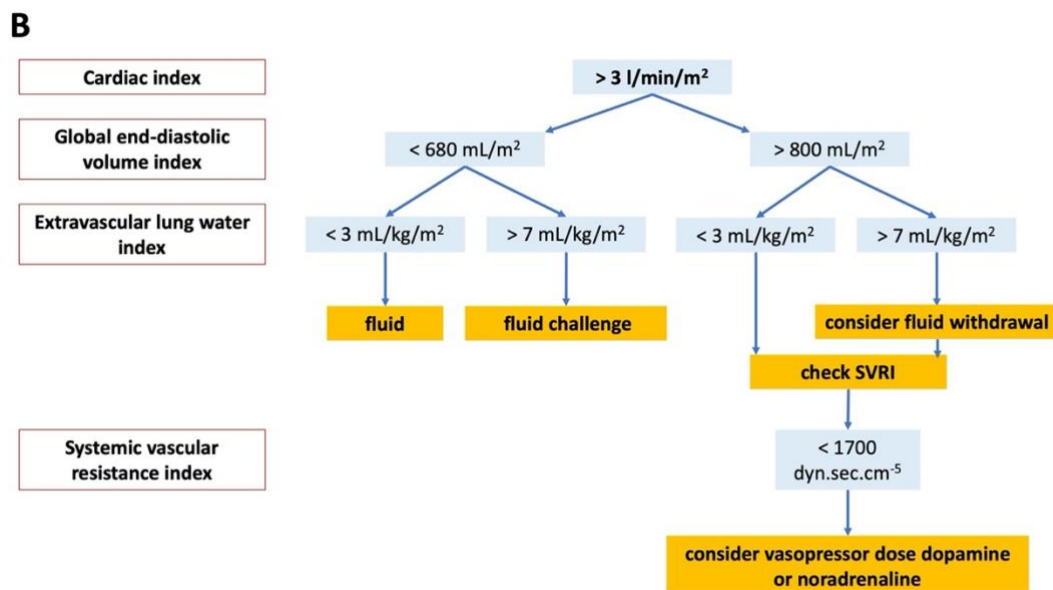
B

Cardiac index

Global end-diastolic volume index

Extravascular lung water index

Systemic vascular resistance index

> 3 l/min/m$^2$

< 680 mL/m$^2$

> 800 mL/m$^2$

< 3 mL/kg/m$^2$

> 7 mL/kg/m$^2$

< 3 mL/kg/m$^2$

> 7 mL/kg/m$^2$

fluid

fluid challenge

consider fluid withdrawal

check SVRI

< 1700 dyn.sec.cm$^{-5}$

consider vasopressor dose dopamine or noradrenaline